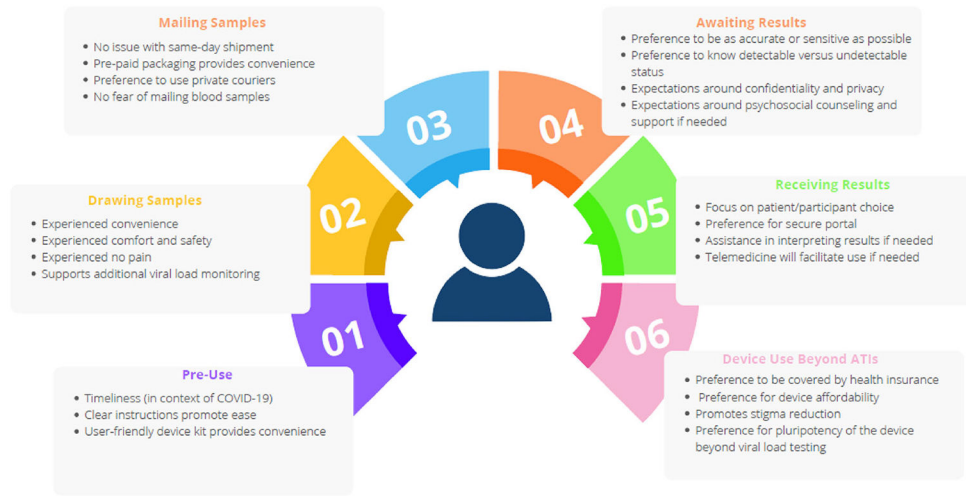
Mailing Samples
• No issue with same-day shipment
• Pre-paid packaging provides convenience
• Preference to use private couriers
• No fear of mailing blood samples

Awaiting Results
• Preference to be as accurate or sensitive as possible
• Preference to know detectable versus undetectable status
• Expectations around confidentiality and privacy
• Expectations around psychosocial counseling and support if needed

03

04

Drawing Samples
• Experienced convenience
• Experienced comfort and safety
• Experienced no pain
• Supports additional viral load monitoring

02

05

Receiving Results
• Focus on patient/participant choice
• Preference for secure portal
• Assistance in interpreting results if needed
• Telemedicine will facilitate use if needed

01

06

Pre-Use
• Timeliness (in context of COVID-19)
• Clear instructions promote ease
• User-friendly device kit provides convenience

Device Use Beyond ATIs
• Preference to be covered by health insurance
• Preference for device affordability
• Promotes stigma reduction
• Preference for pluripotency of the device beyond viral load testing